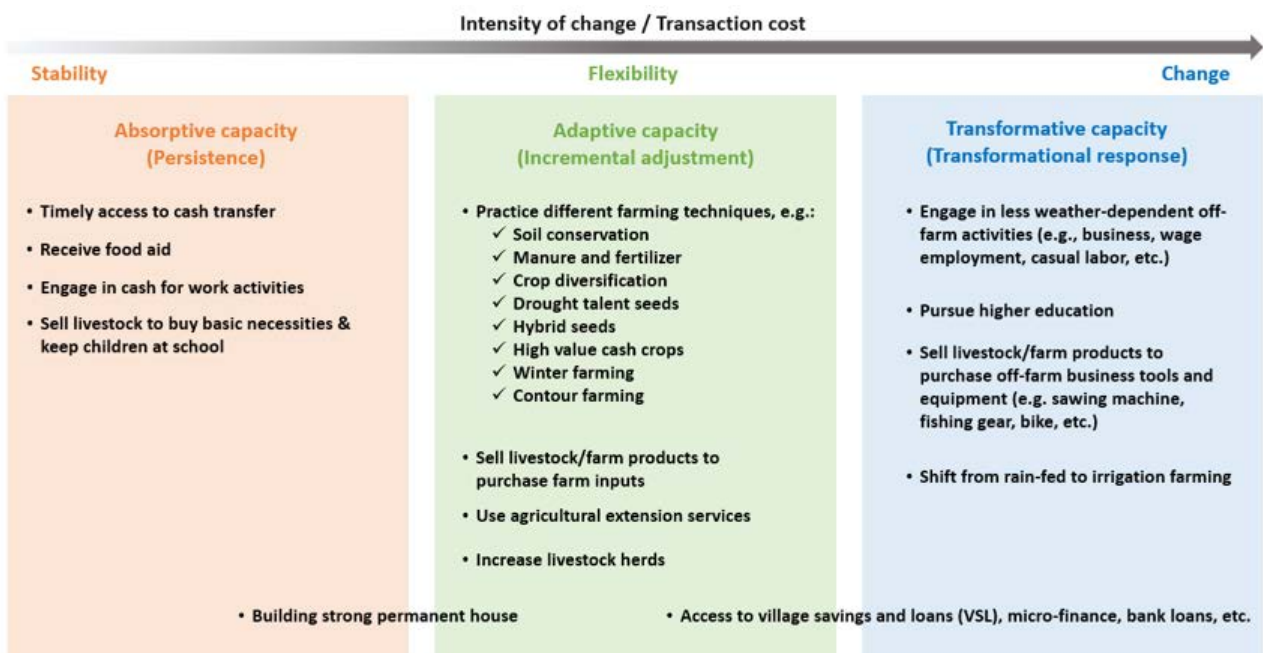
Intensity of change / Transaction cost

Stability

Flexibility

Change

Absorptive capacity
(Persistence)

• Timely access to cash transfer
• Receive food aid
• Engage in cash for work activities
• Sell livestock to buy basic necessities & keep children at school

Adaptive capacity
(Incremental adjustment)

• Practice different farming techniques, e.g.:
✓ Soil conservation
✓ Manure and fertilizer
✓ Crop diversification
✓ Drought talent seeds
✓ Hybrid seeds
✓ High value cash crops
✓ Winter farming
✓ Contour farming

• Sell livestock/farm products to purchase farm inputs
• Use agricultural extension services
• Increase livestock herds

Transformative capacity
(Transformational response)

• Engage in less weather-dependent off-farm activities (e.g., business, wage employment, casual labor, etc.)
• Pursue higher education
• Sell livestock/farm products to purchase off-farm business tools and equipment (e.g. sawing machine, fishing gear, bike, etc.)
• Shift from rain-fed to irrigation farming

• Building strong permanent house

• Access to village savings and loans (VSL), micro-finance, bank loans, etc.